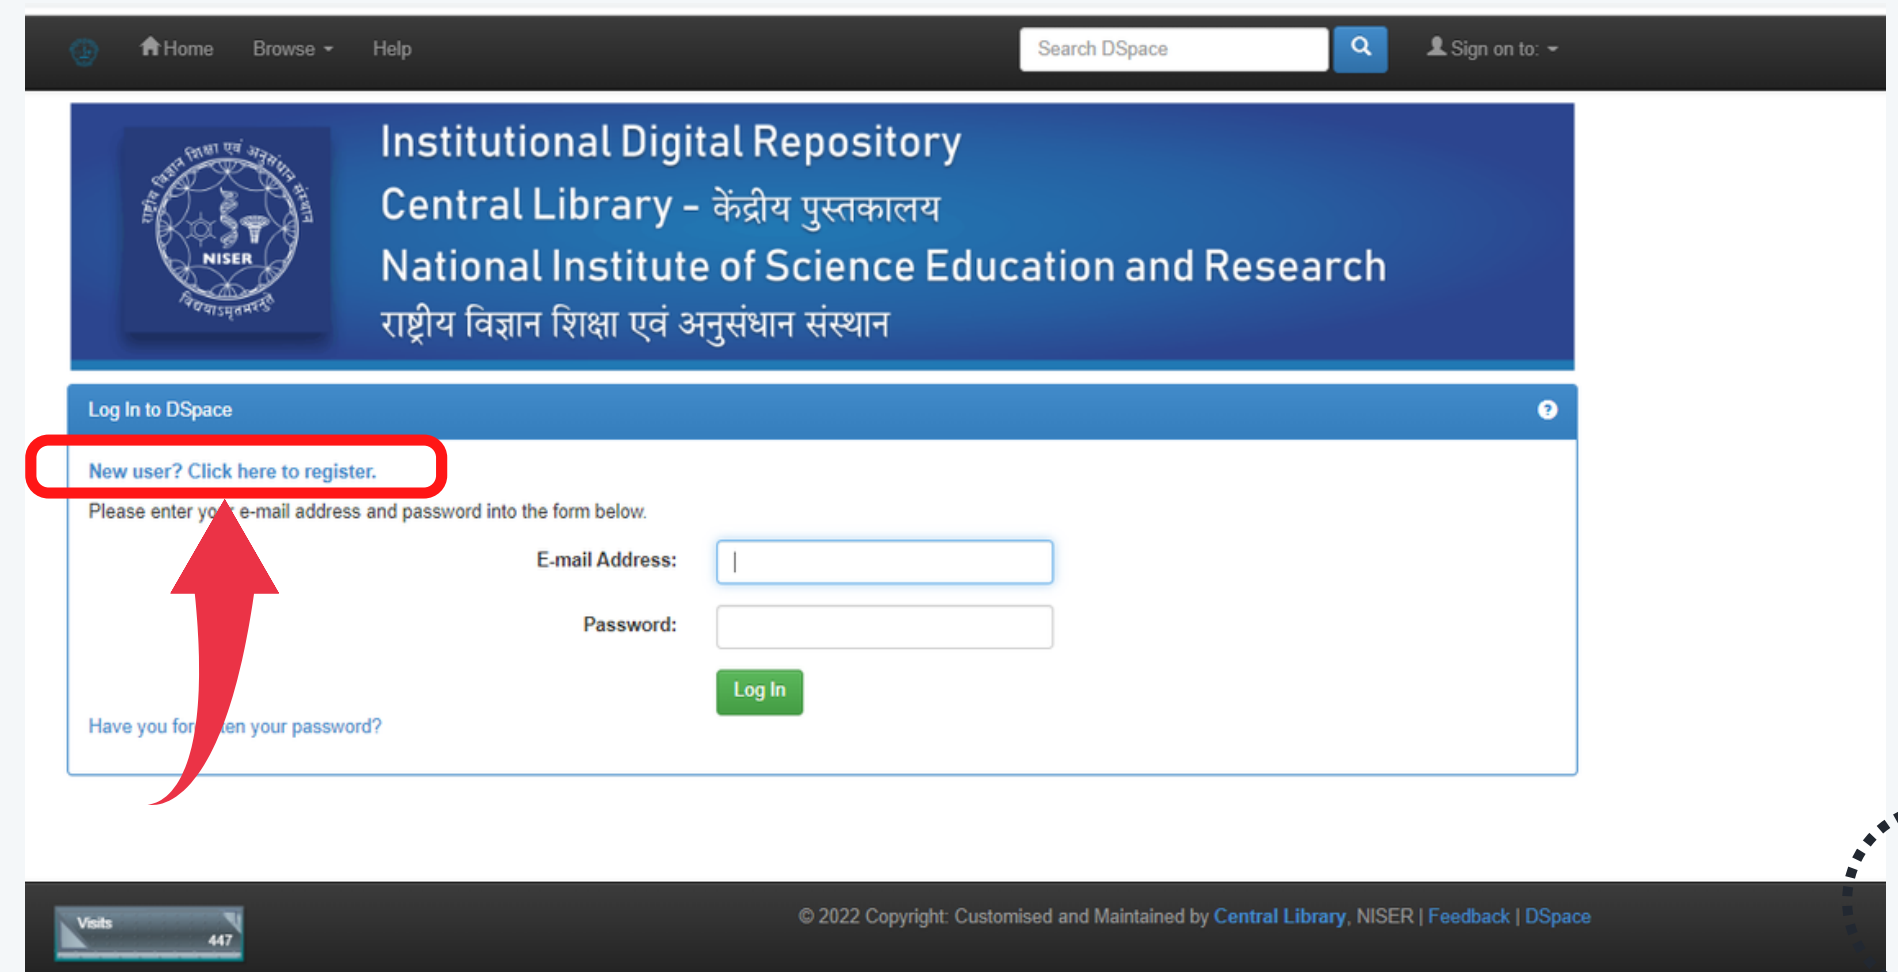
Home Browse Help

Search DSpace

Sign on to:

राष्ट्रीय विज्ञान शिक्षा एवं अनुसंधान संस्थान NISER विद्ययाऽमृतमश्नुते

Institutional Digital Repository
Central Library - केंद्रीय पुस्तकालय
National Institute of Science Education and Research
राष्ट्रीय विज्ञान शिक्षा एवं अनुसंधान संस्थान

Log In to DSpace

New user? Click here to register.

Please enter yo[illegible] e-mail address and password into the form below.

E-mail Address:

Password:

Log In

Have you for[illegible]en your password?

Visits 447

© 2022 Copyright: Customised and Maintained by Central Library, NISER | Feedback | DSpace